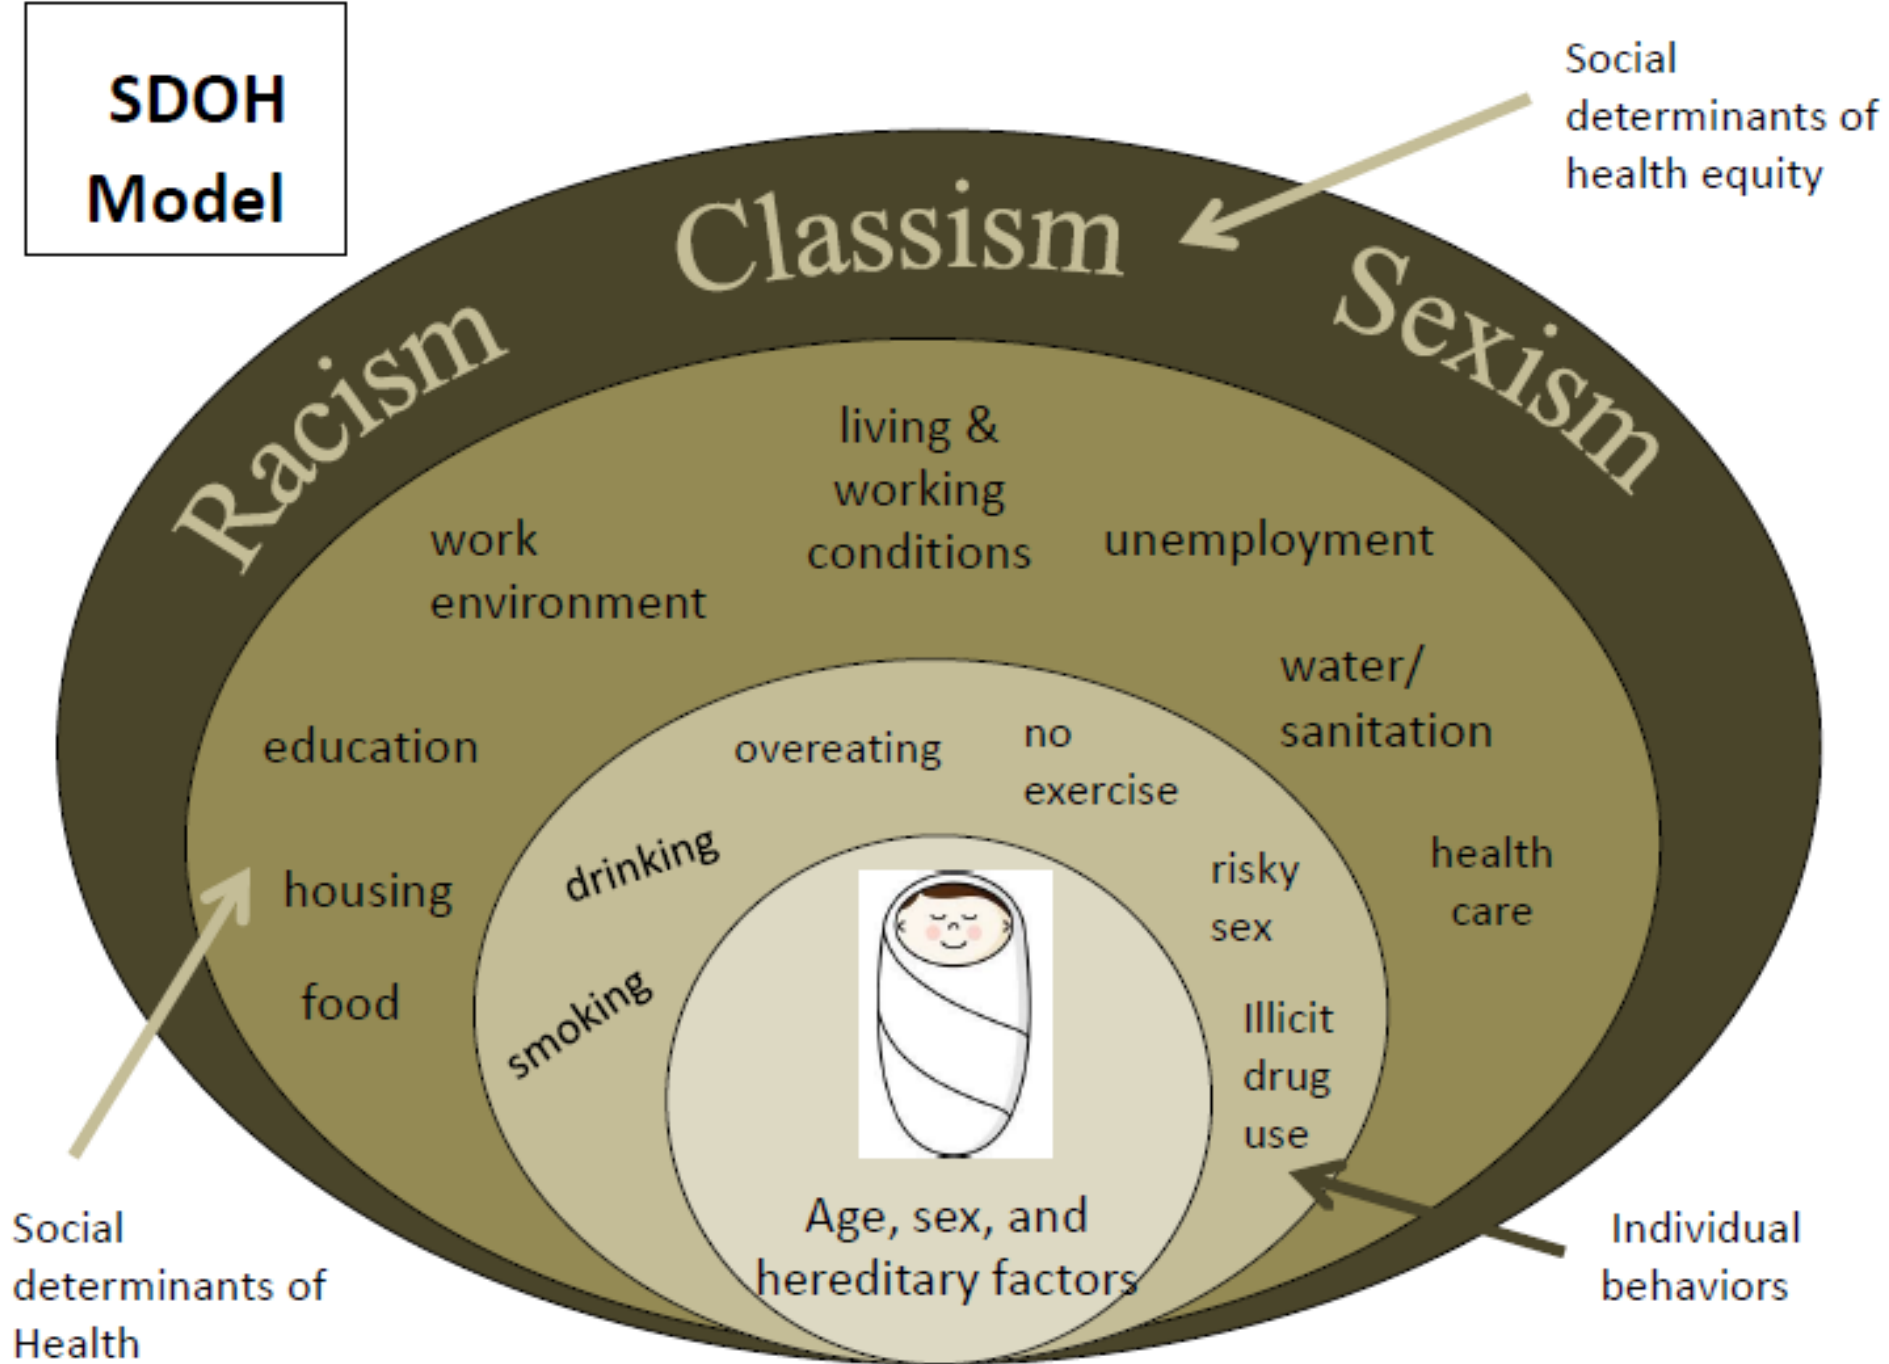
SDOH Model

Social determinants of health equity

Racism

Classism

Sexism

work environment

living & working conditions

unemployment

water/ sanitation

education

overeating

no exercise

health care

housing

drinking

risky sex

food

smoking

Illicit drug use

Age, sex, and hereditary factors

Social determinants of Health

Individual behaviors